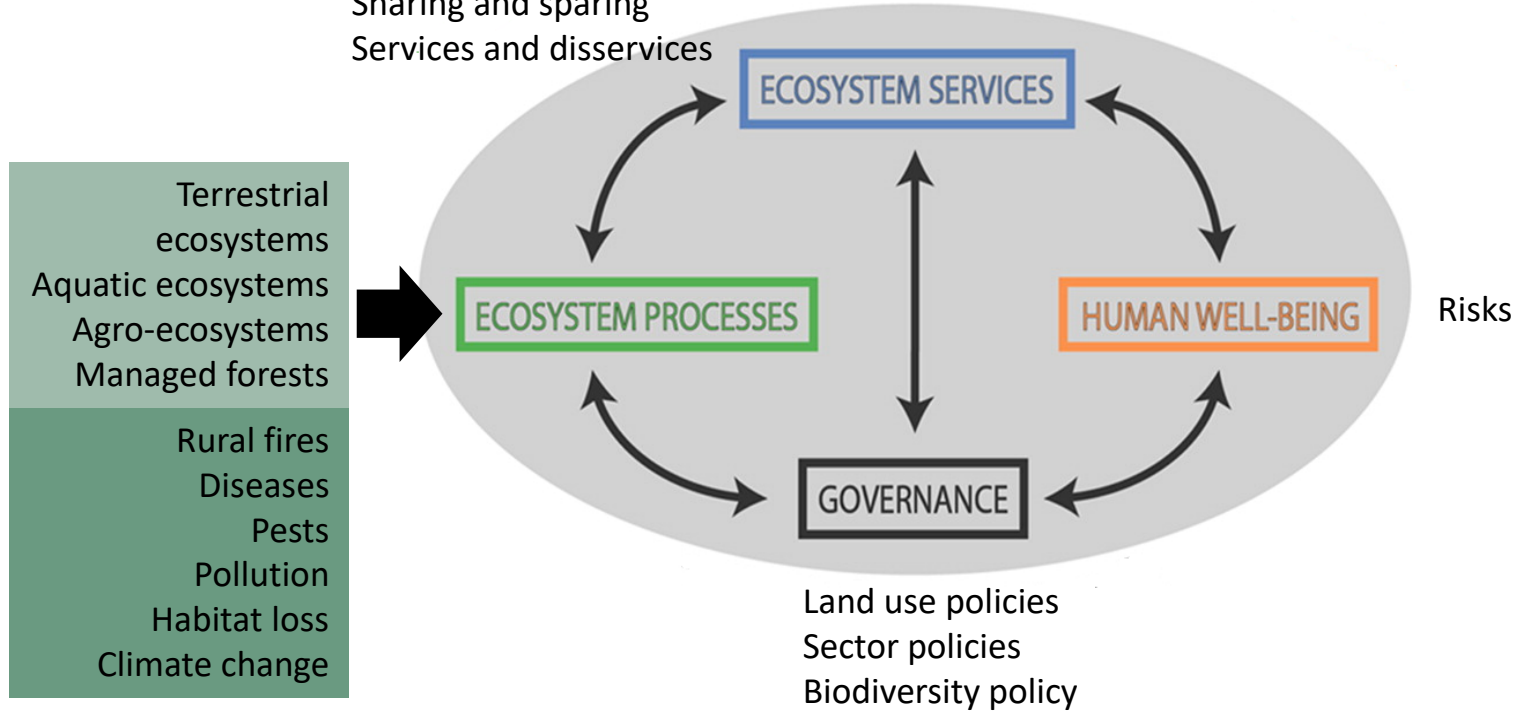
Sharing and sparing
Services and disservices

ECOSYSTEM SERVICES

Terrestrial ecosystems
Aquatic ecosystems
Agro-ecosystems
Managed forests

Rural fires
Diseases
Pests
Pollution
Habitat loss
Climate change

ECOSYSTEM PROCESSES

HUMAN WELL-BEING

Risks

GOVERNANCE

Land use policies
Sector policies
Biodiversity policy